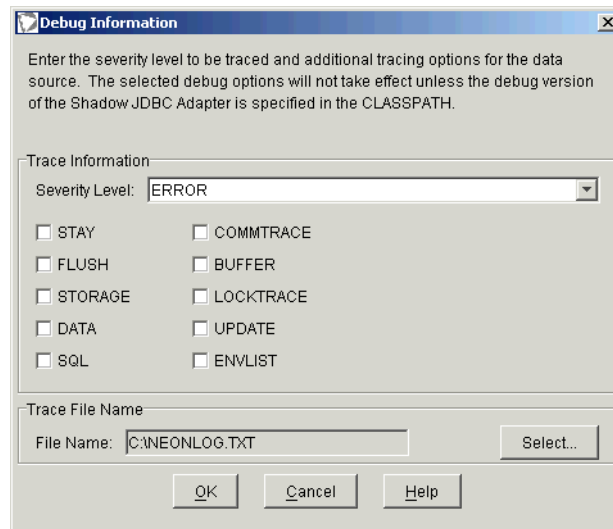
Debug Information

Enter the severity level to be traced and additional tracing options for the data source. The selected debug options will not take effect unless the debug version of the Shadow JDBC Adapter is specified in the CLASSPATH.

Trace Information

Severity Level: ERROR

STAY

COMMTRACE

FLUSH

BUFFER

STORAGE

LOCKTRACE

DATA

UPDATE

SQL

ENVLIST

Trace File Name

File Name: C:\NEONLOG.TXT

Select...

OK

Cancel

Help